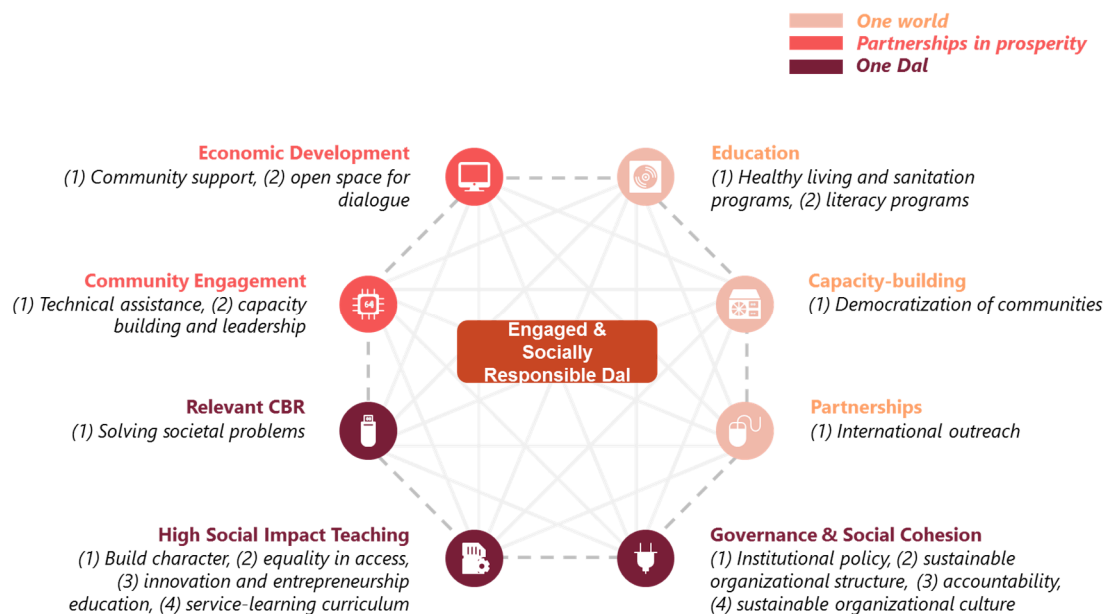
One world
Partnerships in prosperity
One Dal

Economic Development
(1) Community support, (2) open space for dialogue

Education
(1) Healthy living and sanitation programs, (2) literacy programs

Community Engagement
(1) Technical assistance, (2) capacity building and leadership

Capacity-building
(1) Democratization of communities

Engaged & Socially Responsible Dal

Relevant CBR
(1) Solving societal problems

Partnerships
(1) International outreach

High Social Impact Teaching
(1) Build character, (2) equality in access, (3) innovation and entrepreneurship education, (4) service-learning curriculum

Governance & Social Cohesion
(1) Institutional policy, (2) sustainable organizational structure, (3) accountability, (4) sustainable organizational culture